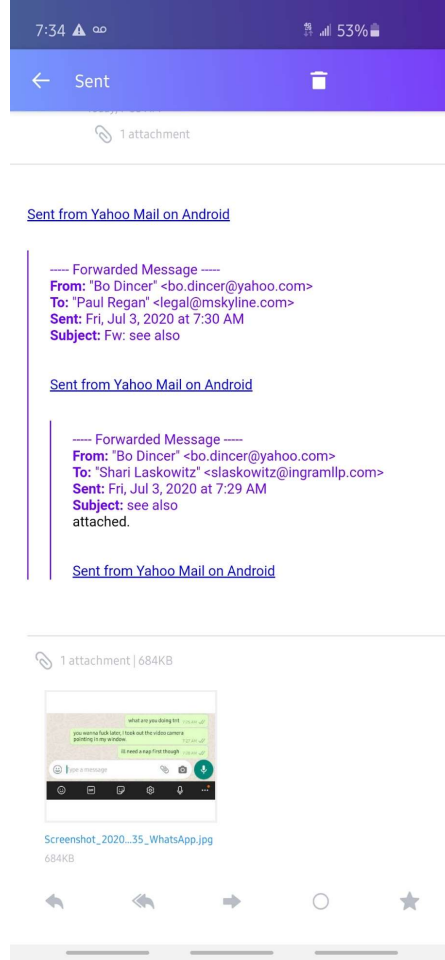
7:34 53%

Sent

1 attachment

Sent from Yahoo Mail on Android

----- Forwarded Message -----
From: "Bo Dincer" <bo.dincer@yahoo.com>
To: "Paul Regan" <legal@mskyline.com>
Sent: Fri, Jul 3, 2020 at 7:30 AM
Subject: Fw: see also

Sent from Yahoo Mail on Android

----- Forwarded Message -----
From: "Bo Dincer" <bo.dincer@yahoo.com>
To: "Shari Laskowitz" <slaskowitz@ingramllp.com>
Sent: Fri, Jul 3, 2020 at 7:29 AM
Subject: see also
attached.

Sent from Yahoo Mail on Android

1 attachment | 684KB

what are you doing tnt
you wanna fuck later, I look out the video camera pointing in my window
ill need a nap first though
Type a message

Screenshot_2020...35_WhatsApp.jpg
684KB